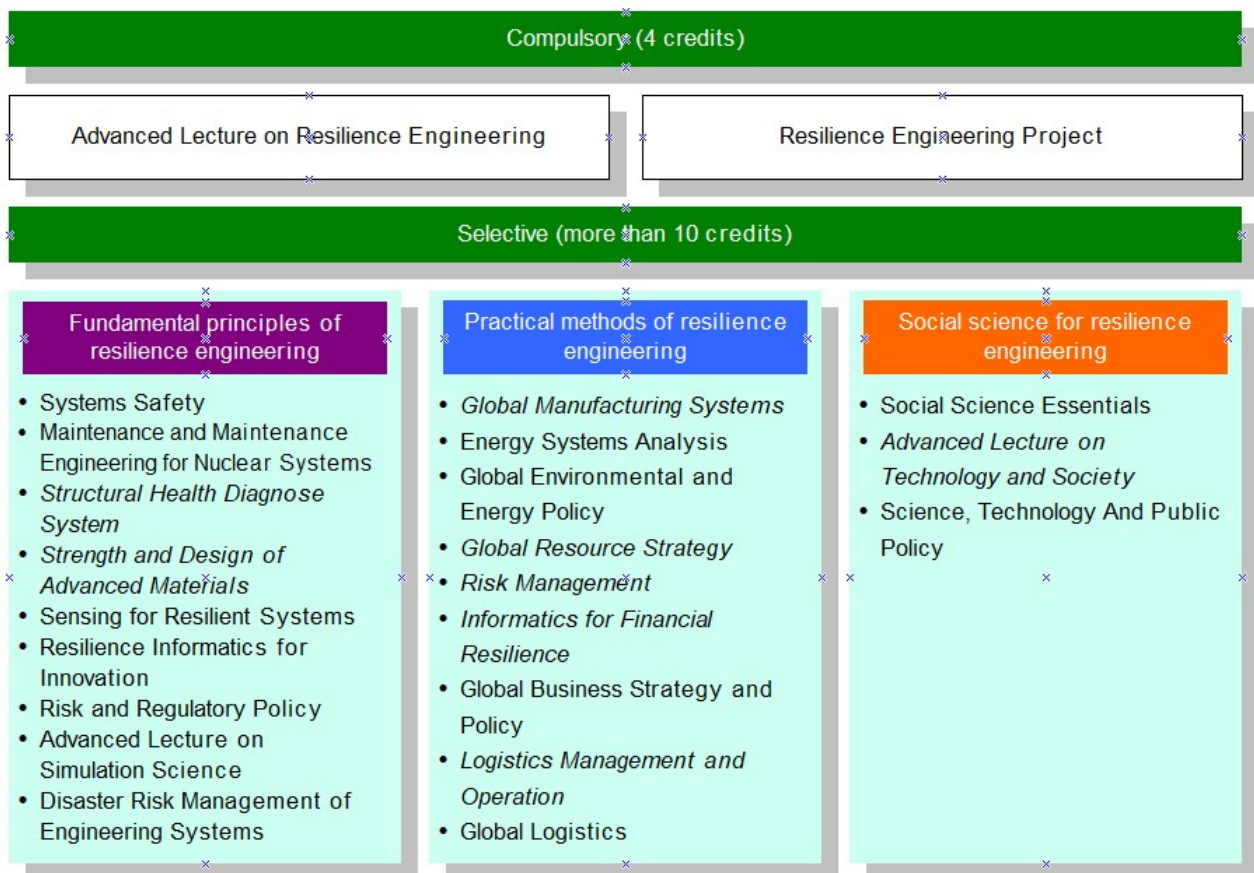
Compulsory (4 credits)

Advanced Lecture on Resilience Engineering

Resilience Engineering Project

Selective (more than 10 credits)

Fundamental principles of resilience engineering

- Systems Safety
- Maintenance and Maintenance Engineering for Nuclear Systems
- Structural Health Diagnose System
- Strength and Design of Advanced Materials
- Sensing for Resilient Systems
- Resilience Informatics for Innovation
- Risk and Regulatory Policy
- Advanced Lecture on Simulation Science
- Disaster Risk Management of Engineering Systems

Practical methods of resilience engineering

- Global Manufacturing Systems
- Energy Systems Analysis
- Global Environmental and Energy Policy
- Global Resource Strategy
- Risk Management
- Informatics for Financial Resilience
- Global Business Strategy and Policy
- Logistics Management and Operation
- Global Logistics

Social science for resilience engineering

- Social Science Essentials
- Advanced Lecture on Technology and Society
- Science, Technology And Public Policy